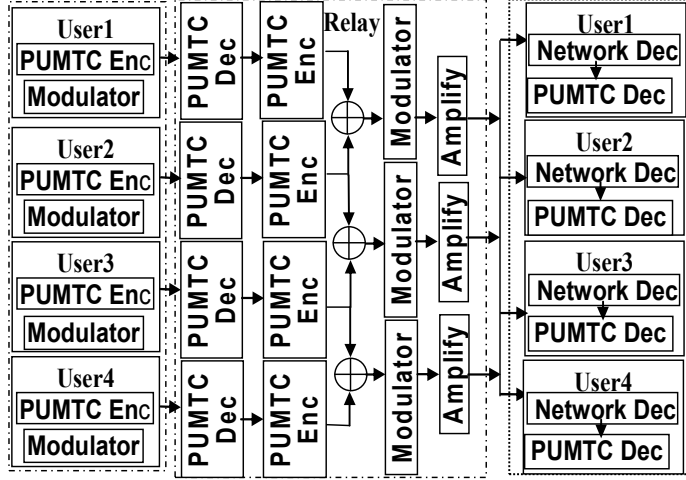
User1
PUMTC Enc
Modulator

User2
PUMTC Enc
Modulator

User3
PUMTC Enc
Modulator

User4
PUMTC Enc
Modulator

PUMTC Dec
PUMTC Enc
PUMTC Dec
PUMTC Enc
PUMTC Dec
PUMTC Enc
PUMTC Dec
PUMTC Enc

Relay

Modulator
Amplify
Modulator
Amplify
Modulator
Amplify
Modulator
Amplify

User1
Network Dec
PUMTC Dec

User2
Network Dec
PUMTC Dec

User3
Network Dec
PUMTC Dec

User4
Network Dec
PUMTC Dec